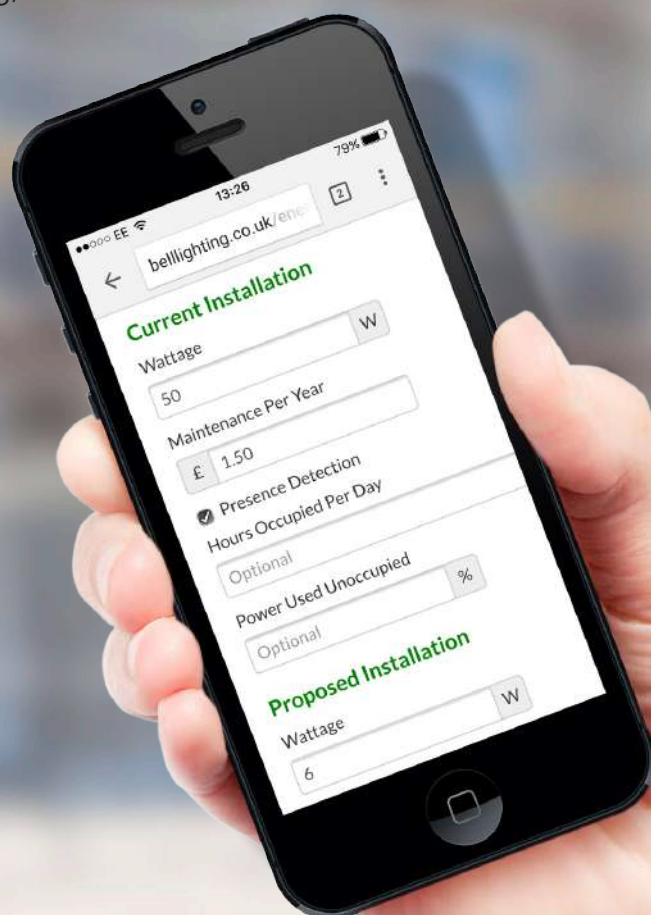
●●○○○ EE
13:26
79%
bellighting.co.uk/ene
2
Current Installation
Wattage
50
W
Maintenance Per Year
£ 1.50
Presence Detection
Hours Occupied Per Day
Optional
Power Used Unoccupied
Optional
%
Proposed Installation
Wattage
6
W